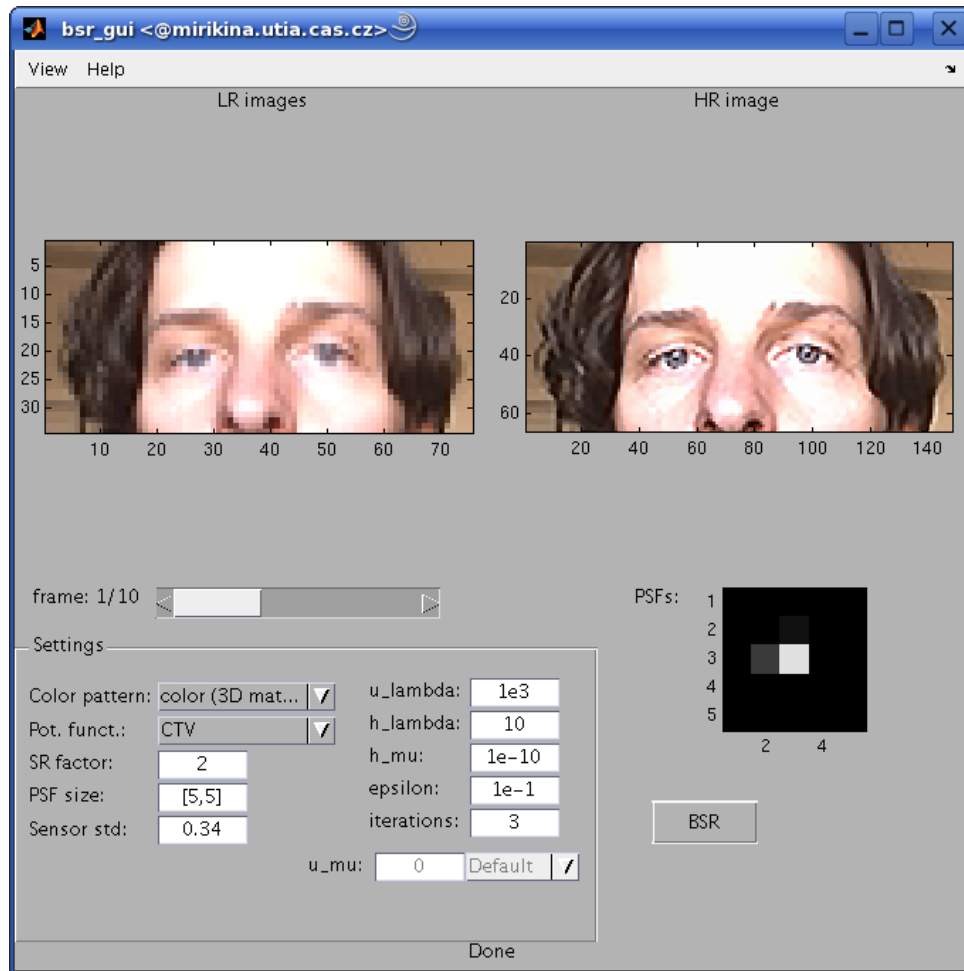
bsr_gui <@mirikina.utia.cas.cz>

View Help

LR images

HR image

5
10
15
20
25
30

10 20 30 40 50 60 70

20
40
60

20 40 60 80 100 120 140

frame: 1/10

PSFs:

1
2
3
4
5

2 4

Settings

Color pattern: color (3D mat...

Pot. funct.: CTV

SR factor: 2

PSF size: [5,5]

Sensor std: 0.34

u_lambda: 1e3

h_lambda: 10

h_mu: 1e-10

epsilon: 1e-1

iterations: 3

u_mu: 0 Default

BSR

Done